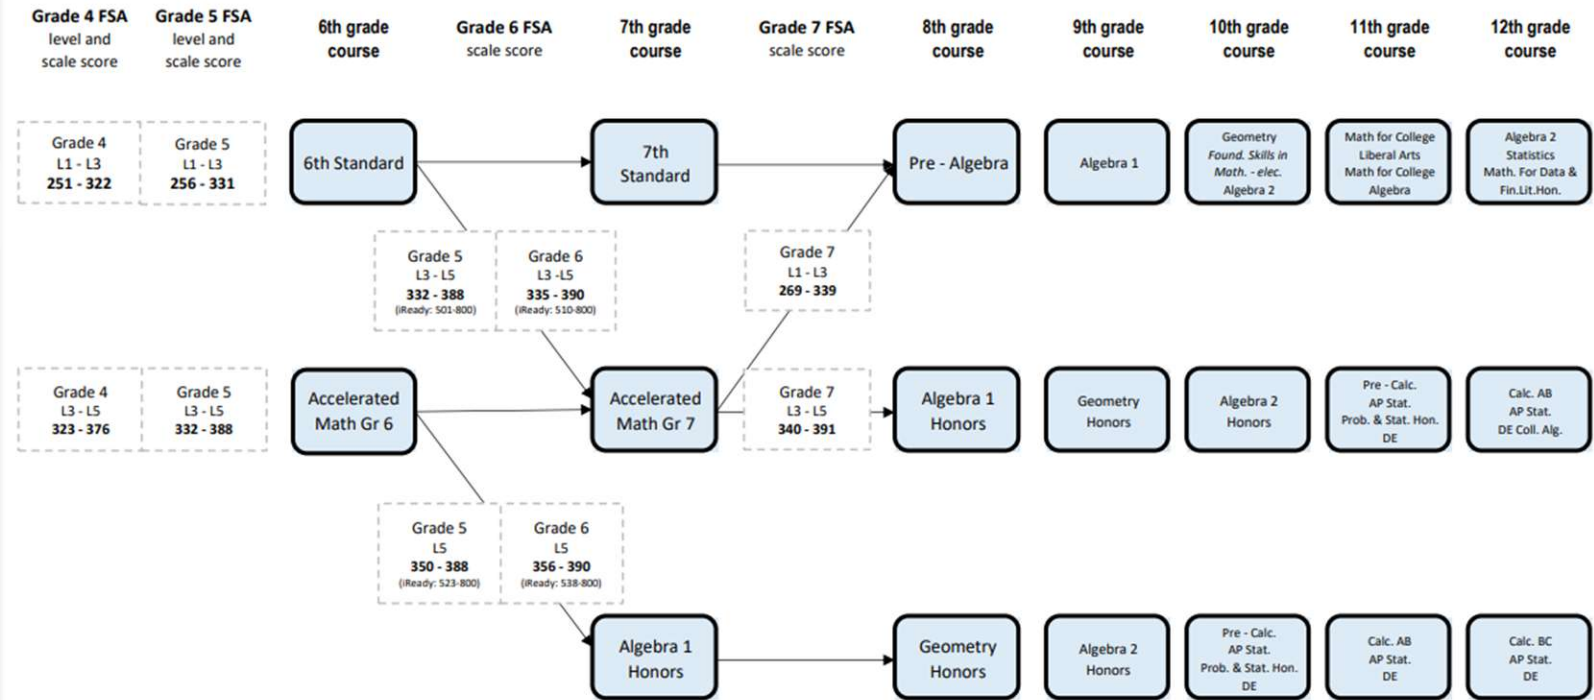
Grade 4 FSA level and scale score

Grade 5 FSA level and scale score

6th grade course

Grade 6 FSA scale score

7th grade course

Grade 7 FSA scale score

8th grade course

9th grade course

10th grade course

11th grade course

12th grade course

Grade 4
L1 - L3
**251 - 322**

Grade 5
L1 - L3
**256 - 331**

6th Standard

7th Standard

Pre - Algebra

Algebra 1

Geometry
*Found. Skills in Math. - elec.*
Algebra 2

Math for College Liberal Arts
Math for College Algebra

Algebra 2
Statistics
Math. For Data & Fin.Lit.Hon.

Grade 5
L3 - L5
**332 - 388**
(iReady: 501-800)

Grade 6
L3 -L5
**335 - 390**
(iReady: 510-800)

Grade 7
L1 - L3
**269 - 339**

Grade 4
L3 - L5
**323 - 376**

Grade 5
L3 - L5
**332 - 388**

Accelerated Math Gr 6

Accelerated Math Gr 7

Grade 7
L3 - L5
**340 - 391**

Algebra 1 Honors

Geometry Honors

Algebra 2 Honors

Pre - Calc.
AP Stat.
Prob. & Stat. Hon.
DE

Calc. AB
AP Stat.
DE Coll. Alg.

Grade 5
L5
**350 - 388**
(iReady: 523-800)

Grade 6
L5
**356 - 390**
(iReady: 538-800)

Algebra 1 Honors

Geometry Honors

Algebra 2 Honors

Pre - Calc.
AP Stat.
Prob. & Stat. Hon.
DE

Calc. AB
AP Stat.
DE

Calc. BC
AP Stat.
DE